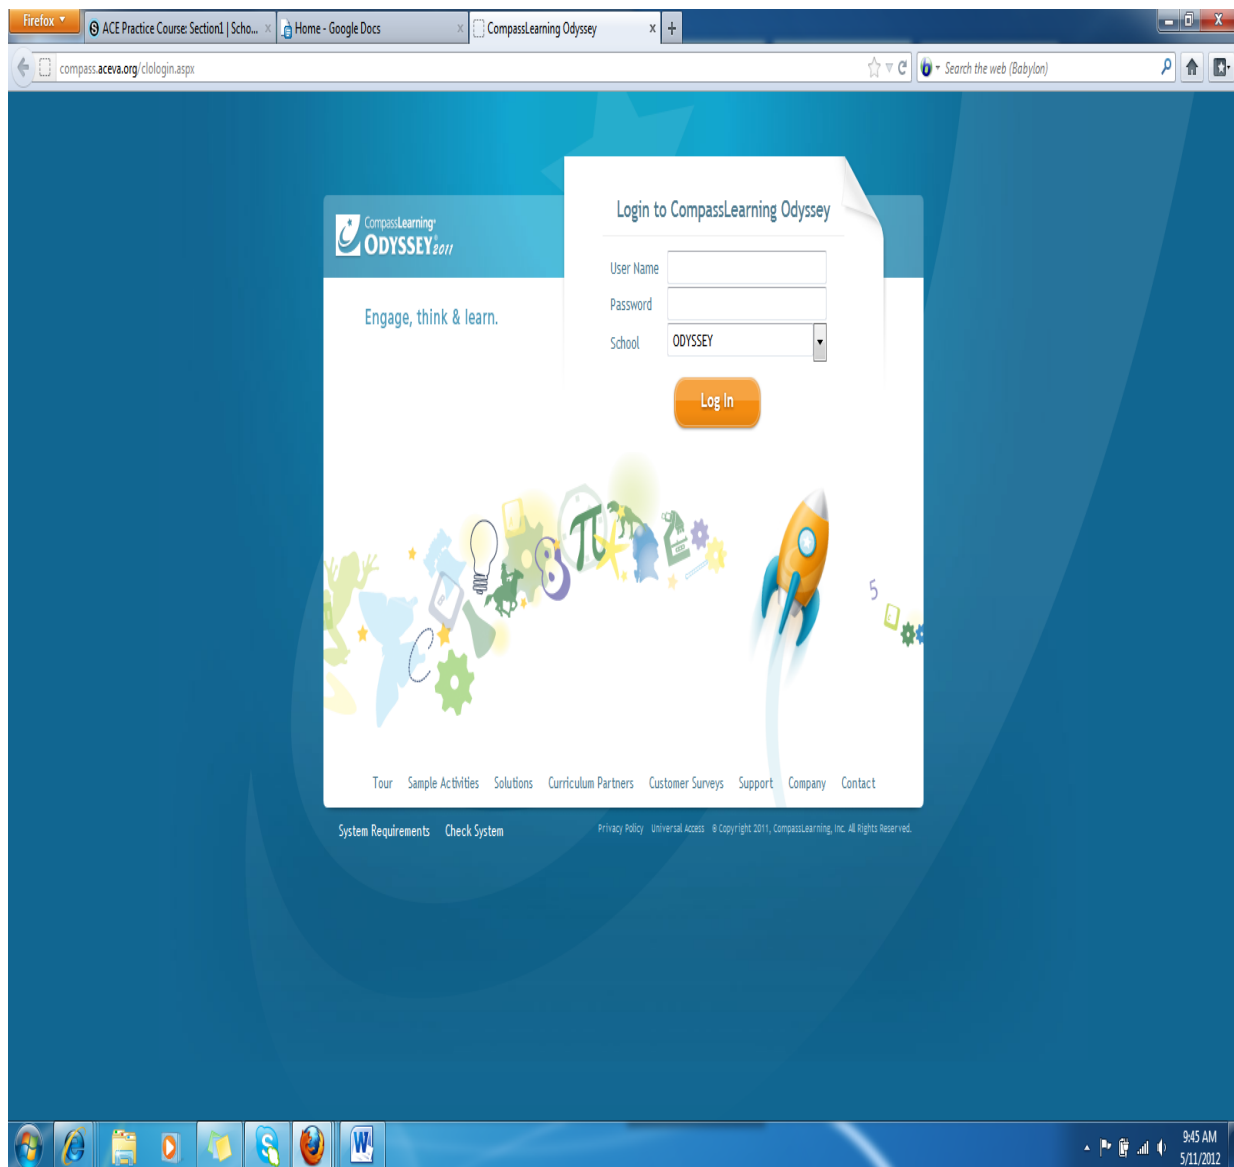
Firefox
ACE Practice Course: Section1 | Scho...
Home - Google Docs
CompassLearning Odyssey
+

compass.aceva.org/clologin.aspx

Search the web (Babylon)

CompassLearning ODYSSEY 2011

Engage, think & learn.

Login to CompassLearning Odyssey

User Name
Password
School ODYSSEY

Log In

$\pi$

5

Tour Sample Activities Solutions Curriculum Partners Customer Surveys Support Company Contact

System Requirements Check System

Privacy Policy Universal Access © Copyright 2011, CompassLearning, Inc. All Rights Reserved.

9:45 AM
5/11/2012